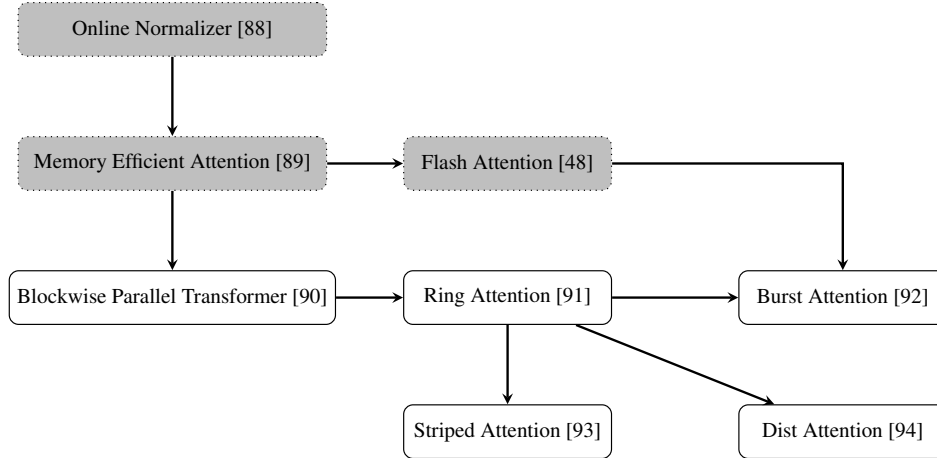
Online Normalizer [88]

Memory Efficient Attention [89]

Flash Attention [48]

Blockwise Parallel Transformer [90]

Ring Attention [91]

Burst Attention [92]

Striped Attention [93]

Dist Attention [94]